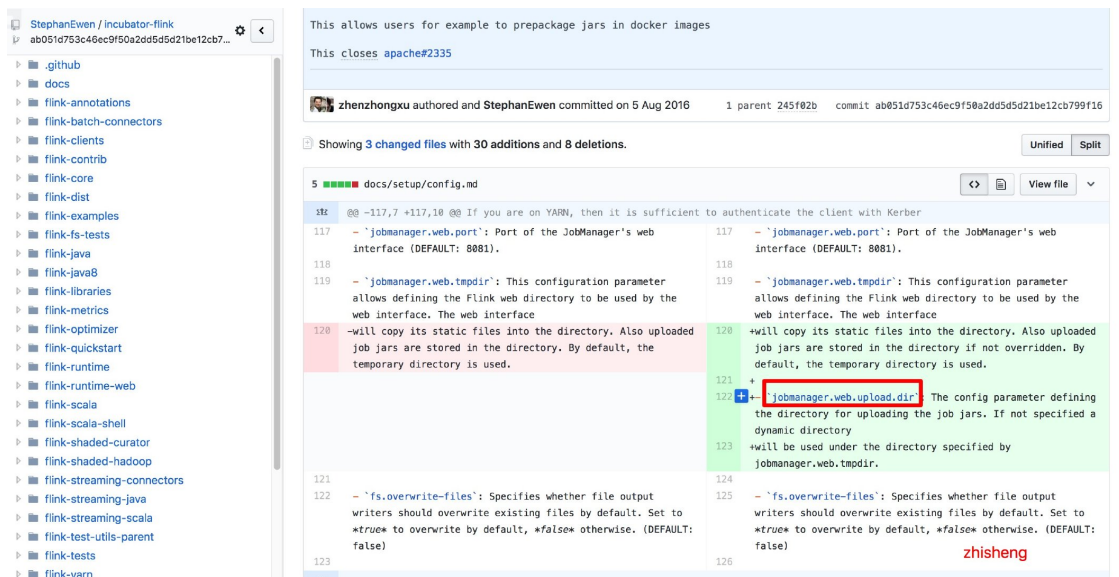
StephanEwen / incubator-flink
ab051d753c46ec9f50a2dd5d5d21be12cb7...

.github
docs
flink-annotations
flink-batch-connectors
flink-clients
flink-contrib
flink-core
flink-dist
flink-examples
flink-fs-tests
flink-java
flink-java8
flink-libraries
flink-metrics
flink-optimizer
flink-quickstart
flink-runtime
flink-runtime-web
flink-scala
flink-scala-shell
flink-shaded-curator
flink-shaded-hadoop
flink-streaming-connectors
flink-streaming-java
flink-streaming-scala
flink-test-utils-parent
flink-tests
flink-yarn

This allows users for example to prepackage jars in docker images

This closes apache#2335

zhenzhongxu authored and StephanEwen committed on 5 Aug 2016    1 parent 245f02b    commit ab051d753c46ec9f50a2dd5d5d21be12cb799f16

Showing 3 changed files with 30 additions and 8 deletions.    Unified    Split

5 docs/setup/config.md    View file

@@ -117,7 +117,10 @@ If you are on YARN, then it is sufficient to authenticate the client with Kerber

| | | | |
|---|---|---|---|
| 117 | - `jobmanager.web.port`: Port of the JobManager's web interface (DEFAULT: 8081). | 117 | - `jobmanager.web.port`: Port of the JobManager's web interface (DEFAULT: 8081). |
| 118 | | 118 | |
| 119 | - `jobmanager.web.tmpdir`: This configuration parameter allows defining the Flink web directory to be used by the web interface. The web interface | 119 | - `jobmanager.web.tmpdir`: This configuration parameter allows defining the Flink web directory to be used by the web interface. The web interface |
| 120 | -will copy its static files into the directory. Also uploaded job jars are stored in the directory. By default, the temporary directory is used. | 120 | +will copy its static files into the directory. Also uploaded job jars are stored in the directory if not overridden. By default, the temporary directory is used. |
| | | 121 | + |
| | | 122 | +- `jobmanager.web.upload.dir`: The config parameter defining the directory for uploading the job jars. If not specified a dynamic directory |
| | | 123 | +will be used under the directory specified by jobmanager.web.tmpdir. |
| 121 | | 124 | |
| 122 | - `fs.overwrite-files`: Specifies whether file output writers should overwrite existing files by default. Set to *true* to overwrite by default, *false* otherwise. (DEFAULT: false) | 125 | - `fs.overwrite-files`: Specifies whether file output writers should overwrite existing files by default. Set to *true* to overwrite by default, *false* otherwise. (DEFAULT: false) |
| 123 | | 126 | |

zhisheng